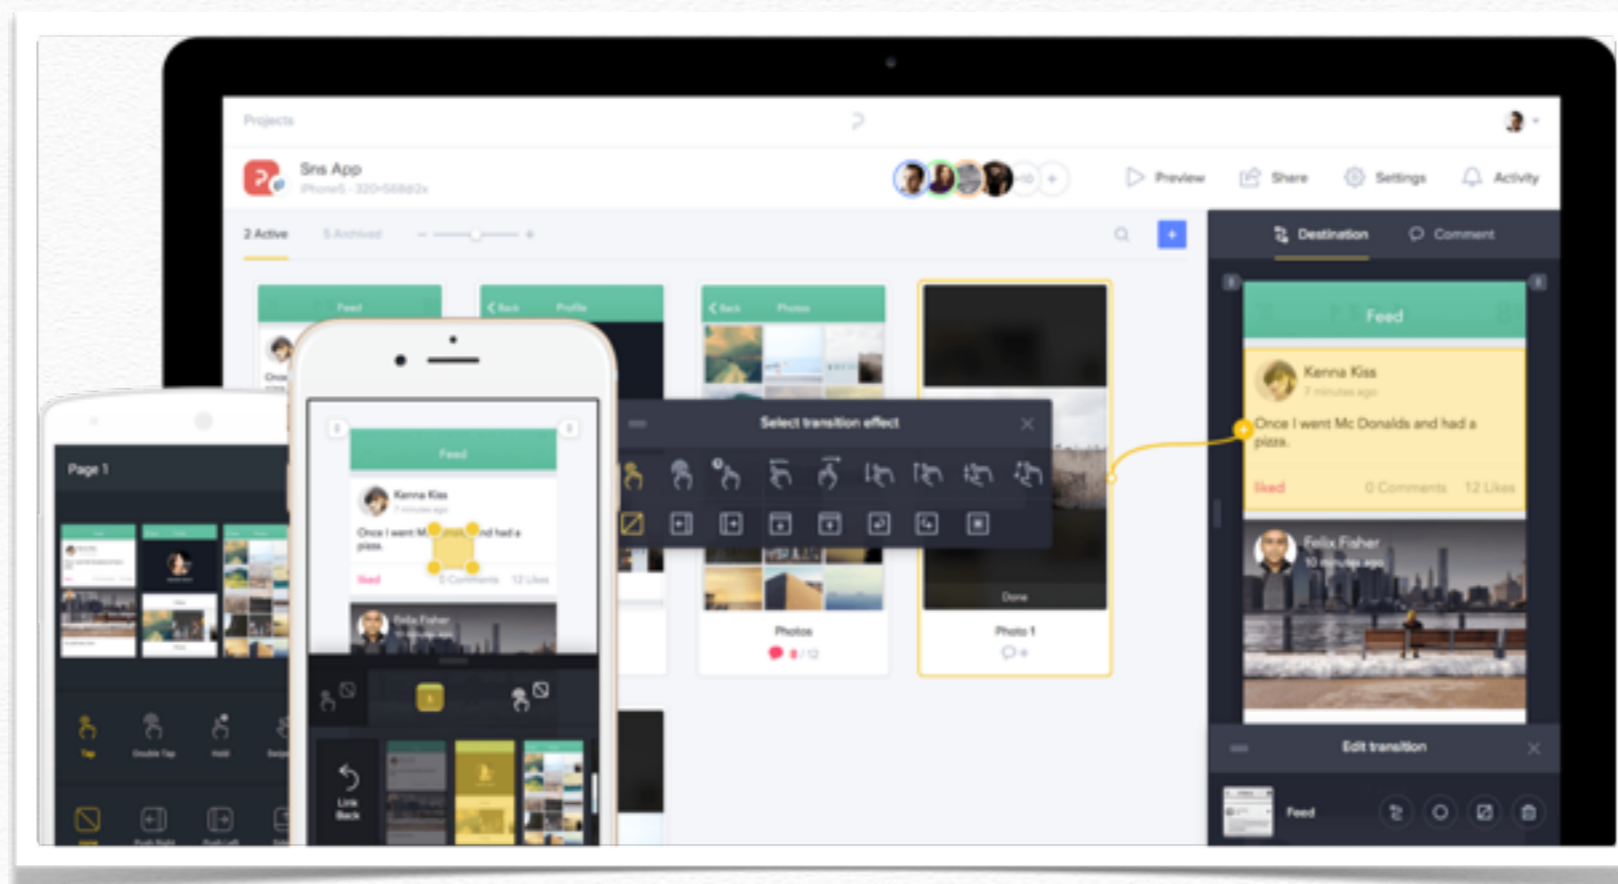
Projects

Sns App
iPhone5 - 320×568@2x

Preview Share Settings Activity

2 Active 5 Archived

Destination Comment

Feed

Kenna Kiss
7 minutes ago

Once I went Mc Donalds and had a pizza.

liked 0 Comments 12 Likes

Felix Fisher
10 minutes ago

Feed Profile Photos

Select transition effect

Done

Photos

Photo 1

Page 1

Tap Double Tap Hold

Feed

Kenna Kiss

Once I went M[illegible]nd had a pizza.

liked 0 Comments 12 Likes

Felix Fisher

Link Back

Edit transition

Feed